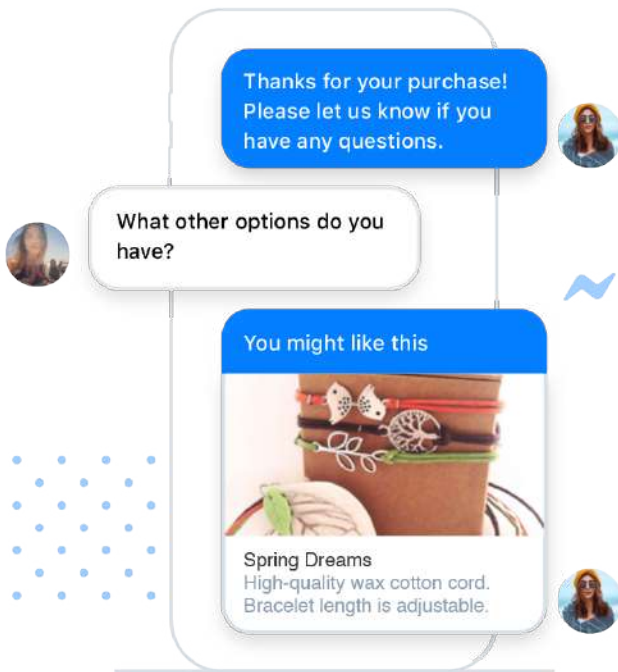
Thanks for your purchase! Please let us know if you have any questions.

What other options do you have?

You might like this

Spring Dreams
High-quality wax cotton cord. Bracelet length is adjustable.